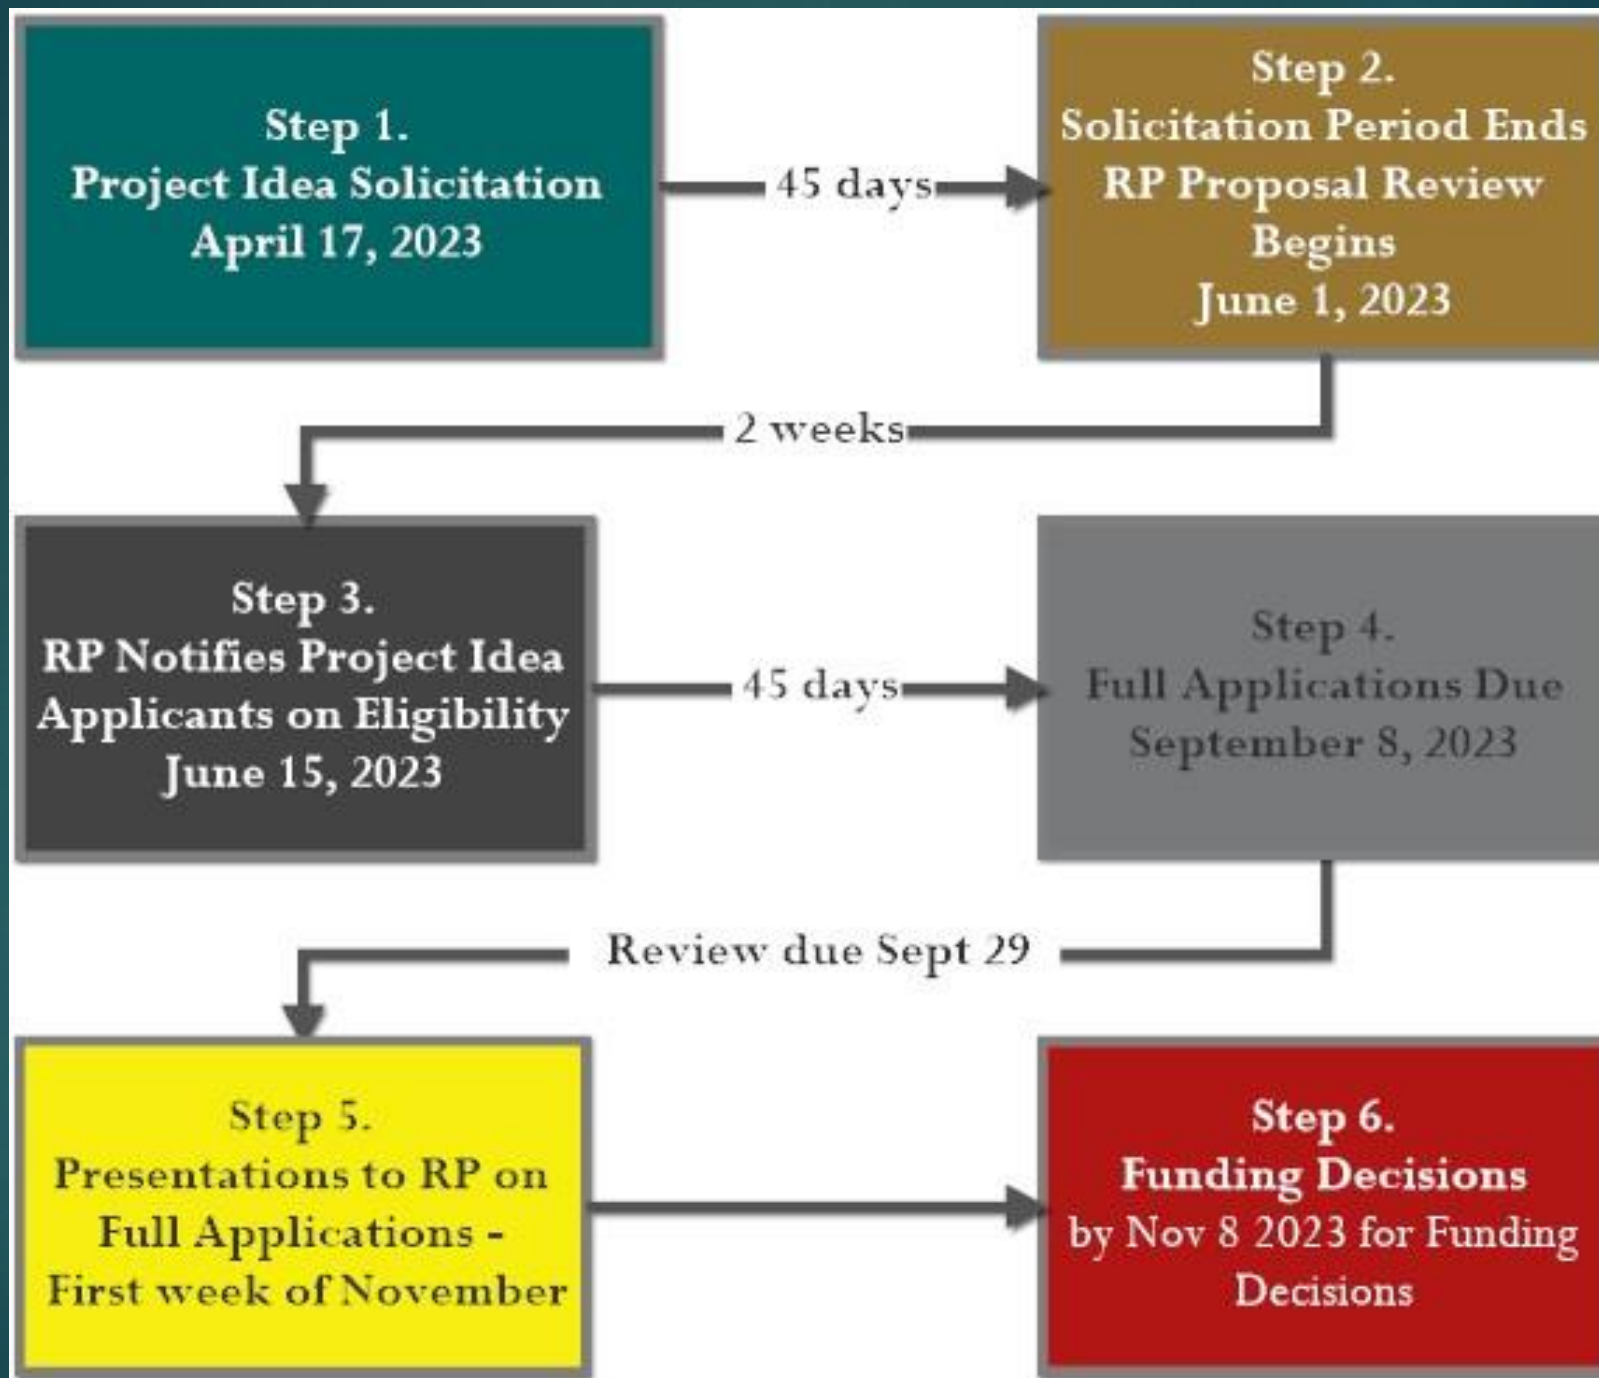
Step 1.
Project Idea Solicitation
April 17, 2023

45 days

Step 2.
Solicitation Period Ends
RP Proposal Review Begins
June 1, 2023

2 weeks

Step 3.
RP Notifies Project Idea Applicants on Eligibility
June 15, 2023

45 days

Step 4.
Full Applications Due
September 8, 2023

Review due Sept 29

Step 5.
Presentations to RP on Full Applications - First week of November

Step 6.
Funding Decisions
by Nov 8 2023 for Funding Decisions